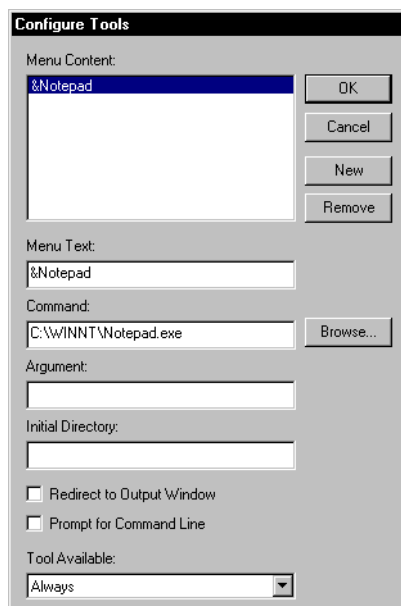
Configure Tools

Menu Content:

&Notepad

OK

Cancel

New

Remove

Menu Text:

&Notepad

Command:

C:\WINNT\Notepad.exe

Browse...

Argument:

Initial Directory:

Redirect to Output Window

Prompt for Command Line

Tool Available:

Always